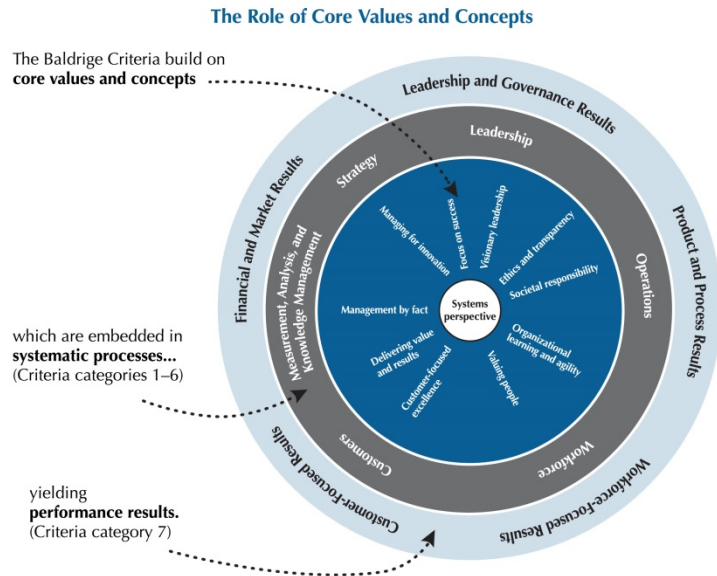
The Role of Core Values and Concepts

The Baldrige Criteria build on **core values and concepts**

which are embedded in **systematic processes...** (Criteria categories 1–6)

yielding **performance results.** (Criteria category 7)

Leadership and Governance Results

Product and Process Results

Workforce-Focused Results

Customer-Focused Results

Financial and Market Results

Leadership

Operations

Workforce

Customers

Strategy

Measurement, Analysis, and Knowledge Management

Systems perspective

Focus on success

Visionary leadership

Ethics and transparency

Societal responsibility

Organizational learning and agility

Valuing people

Customer-focused excellence

Delivering value and results

Management by fact

Managing for innovation